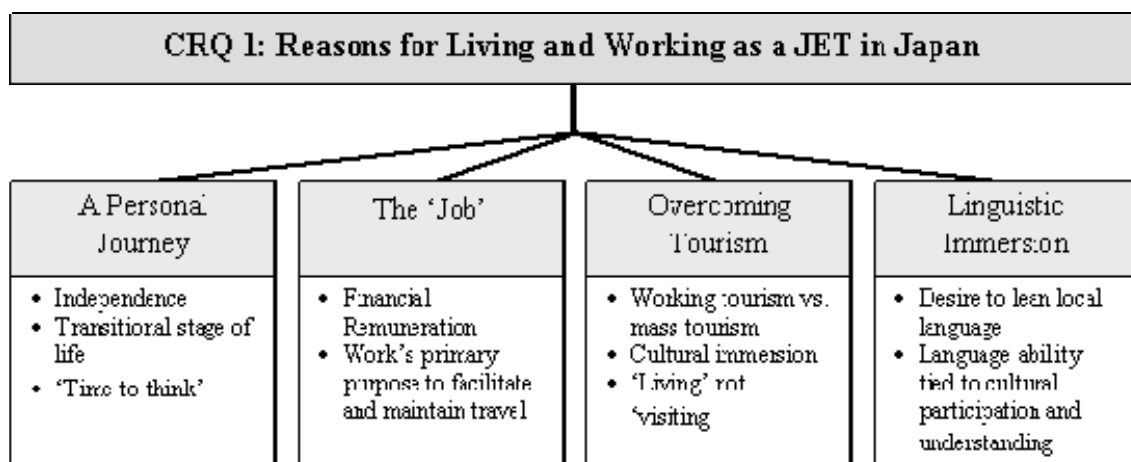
CRQ 1: Reasons for Living and Working as a JET in Japan

A Personal Journey

- Independence
- Transitional stage of life
- 'Time to think'

The 'Job'

- Financial Remuneration
- Work's primary purpose to facilitate and maintain travel

Overcoming Tourism

- Working tourism vs. mass tourism
- Cultural immersion
- 'Living' not 'visiting

Linguistic Immersion

- Desire to leen local language
- Language ability tied to cultural participation and understanding